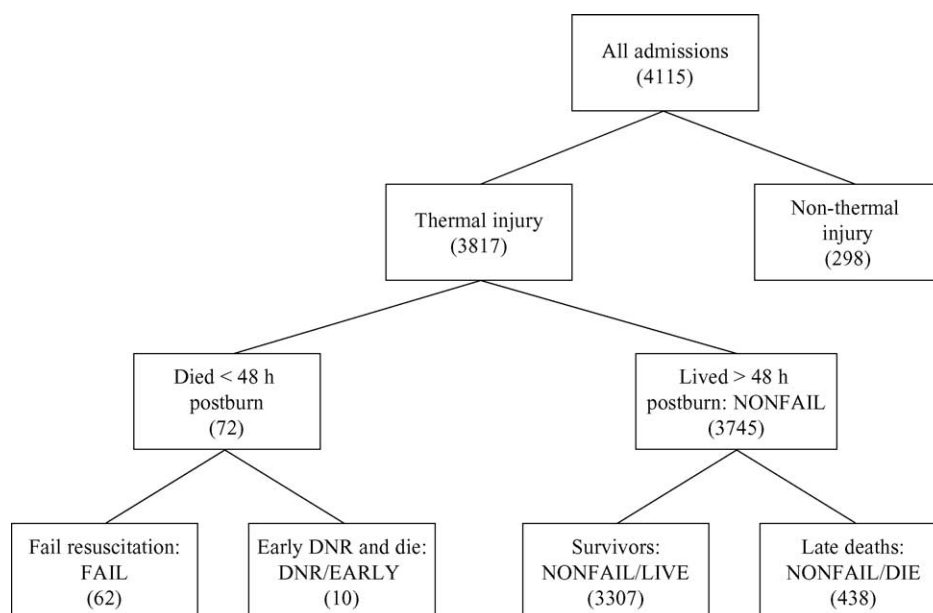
All admissions (4115)

Thermal injury (3817)

Non-thermal injury (298)

Died < 48 h postburn (72)

Lived > 48 h postburn: NONFAIL (3745)

Fail resuscitation: FAIL (62)

Early DNR and die: DNR/EARLY (10)

Survivors: NONFAIL/LIVE (3307)

Late deaths: NONFAIL/DIE (438)